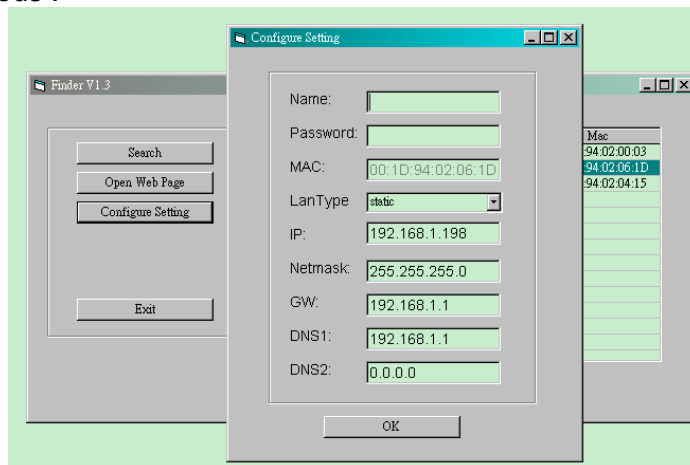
ode :

Configure Setting

Finder V1.3

Search

Open Web Page

Configure Setting

Exit

Name:

Password:

MAC: 00:1D:94:02:06:1D

LanType static

IP: 192.168.1.198

Netmask: 255.255.255.0

GW: 192.168.1.1

DNS1: 192.168.1.1

DNS2: 0.0.0.0

OK

Mac
:94:02:00:03
:94:02:06:1D
:94:02:04:15